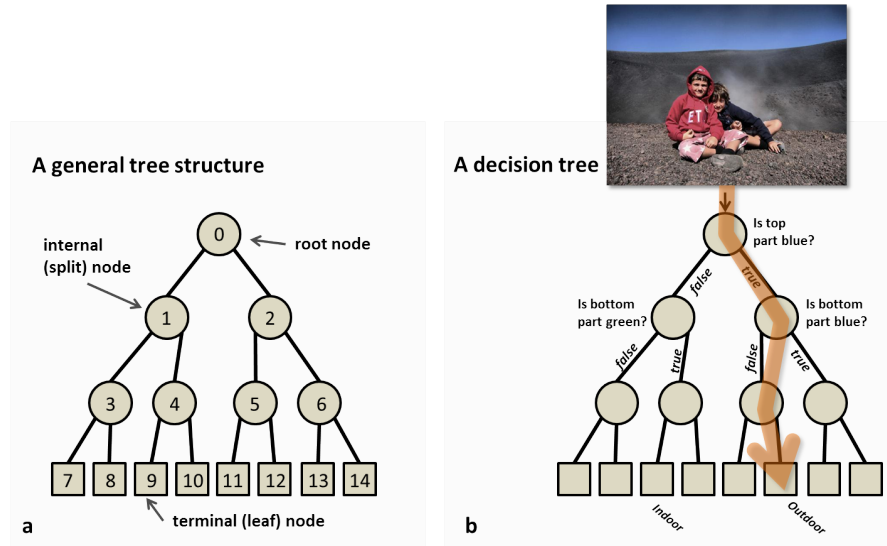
A general tree structure

internal (split) node

root node

0

1

2

3

4

5

6

7

8

9

10

11

12

13

14

terminal (leaf) node

a

ET

A decision tree

Is top part blue?

false

true

Is bottom part green?

Is bottom part blue?

false

true

false

true

Indoor

Outdoor

b